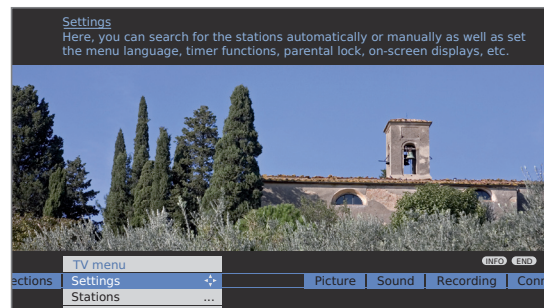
Settings
Here, you can search for the stations automatically or manually as well as set the menu language, timer functions, parental lock, on-screen displays, etc.

INFO END

TV menu
ections
Settings
Stations ...
Picture
Sound
Recording
Conn